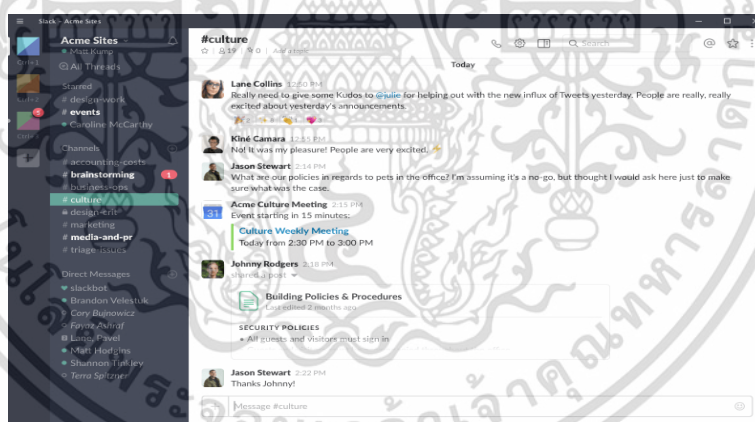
Slack - Acme Sites

Acme Sites
Matt Kump
All Threads

Starred
# design-work
# events
Caroline McCarthy

Channels
# accounting-costs
# brainstorming 1
# business-ops
# culture
# design-crit
# marketing
# media-and-pr
# triage-issues

Direct Messages
slackbot
Brandon Velestuk
Cory Bujnowicz
Fayaz Ashraf
Lane, Pavel
Matt Hodgins
Shannon Tinkley
Terra Spitzner

#culture
☆ | 19 | 0 | Add a topic

Search

Today

Lane Collins 12:50 PM
Really need to give some Kudos to @julie for helping out with the new influx of Tweets yesterday. People are really, really excited about yesterday's announcements.

Kiné Camara 12:55 PM
No! It was my pleasure! People are very excited.

Jason Stewart 2:14 PM
What are our policies in regards to pets in the office? I'm assuming it's a no-go, but thought I would ask here just to make sure what the case.

Acme Culture Meeting 2:15 PM
Event starting in 15 minutes:
Culture Weekly Meeting
Today from 2:30 PM to 3:00 PM

Johnny Rodgers 2:18 PM
shared a post
Building Policies & Procedures
Last edited 2 months ago
SECURITY POLICIES
• All guests and visitors must sign in

Jason Stewart 2:22 PM
Thanks Johnny!

Message #culture